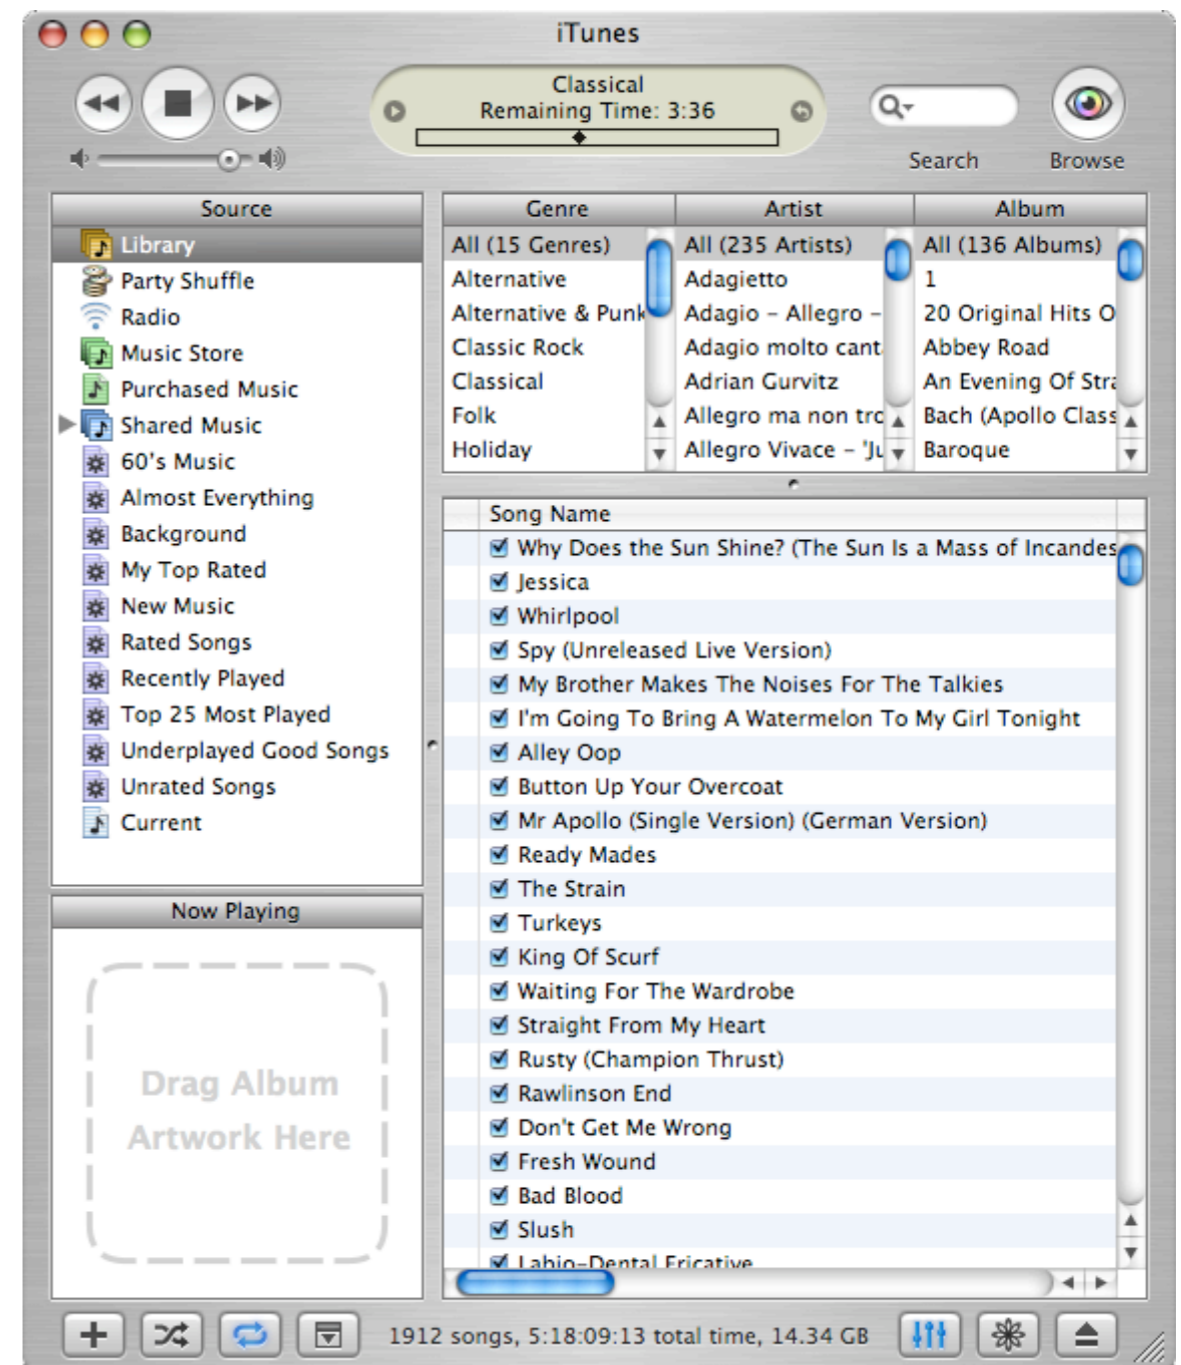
iTunes

Classical
Remaining Time: 3:36

Search Browse

Source
Library
Party Shuffle
Radio
Music Store
Purchased Music
Shared Music
60's Music
Almost Everything
Background
My Top Rated
New Music
Rated Songs
Recently Played
Top 25 Most Played
Underplayed Good Songs
Unrated Songs
Current

Now Playing

Drag Album Artwork Here

| Genre | Artist | Album |
|---|---|---|
| All (15 Genres) | All (235 Artists) | All (136 Albums) |
| Alternative | Adagietto | 1 |
| Alternative & Punk | Adagio – Allegro – | 20 Original Hits O |
| Classic Rock | Adagio molto cant | Abbey Road |
| Classical | Adrian Gurvitz | An Evening Of Stra |
| Folk | Allegro ma non tro | Bach (Apollo Class |
| Holiday | Allegro Vivace – 'Ju | Baroque |

Song Name
Why Does the Sun Shine? (The Sun Is a Mass of Incandes
Jessica
Whirlpool
Spy (Unreleased Live Version)
My Brother Makes The Noises For The Talkies
I'm Going To Bring A Watermelon To My Girl Tonight
Alley Oop
Button Up Your Overcoat
Mr Apollo (Single Version) (German Version)
Ready Mades
The Strain
Turkeys
King Of Scurf
Waiting For The Wardrobe
Straight From My Heart
Rusty (Champion Thrust)
Rawlinson End
Don't Get Me Wrong
Fresh Wound
Bad Blood
Slush
Labio-Dental Fricative

1912 songs, 5:18:09:13 total time, 14.34 GB